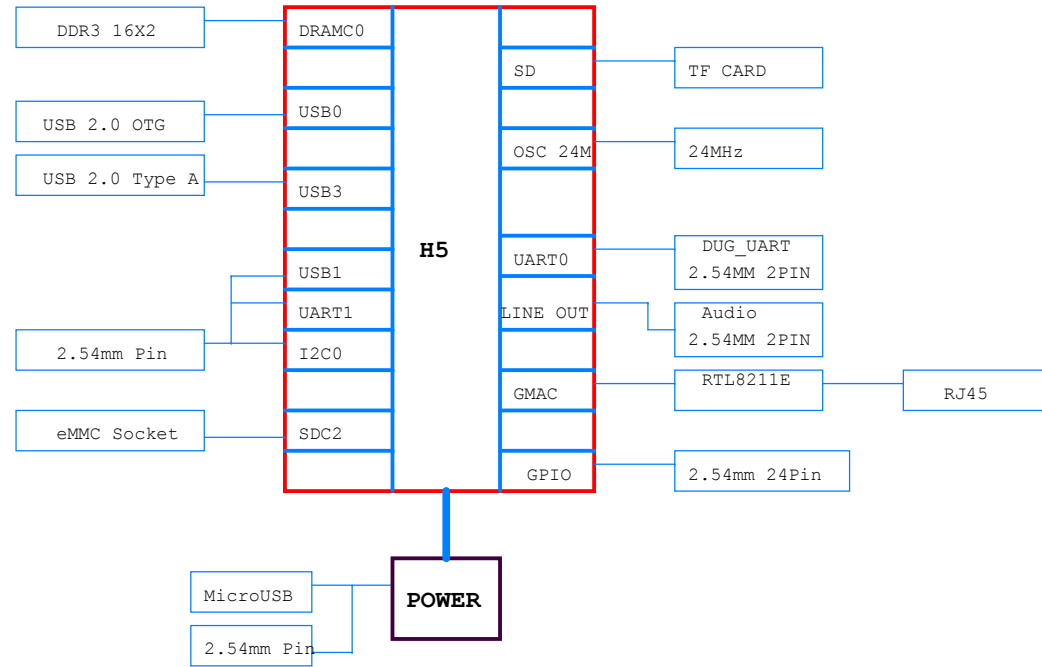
DDR3 16X2

DRAMC0

USB 2.0 OTG

USB0

USB 2.0 Type A

USB3

USB1

UART1

2.54mm Pin

I2C0

eMMC Socket

SDC2

H5

SD

TF CARD

OSC 24M

24MHz

UART0

DUG_UART 2.54MM 2PIN

LINE OUT

Audio 2.54MM 2PIN

GMAC

RTL8211E

RJ45

GPIO

2.54mm 24Pin

MicroUSB

POWER

2.54mm Pin